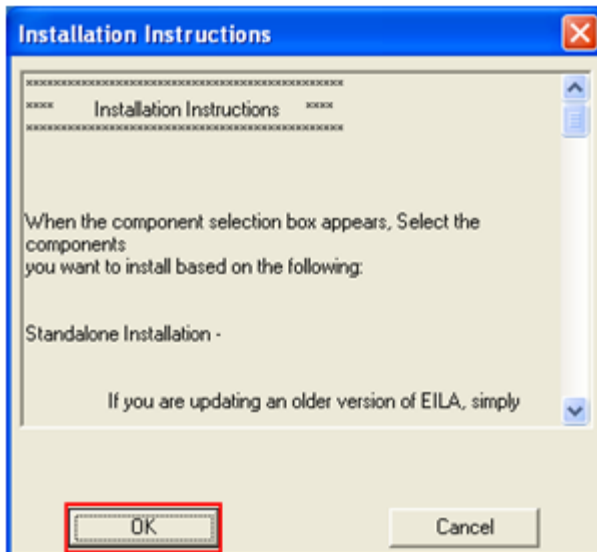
Installation Instructions

************************************************
****     Installation Instructions     ****
************************************************

When the component selection box appears, Select the components
you want to install based on the following:

Standalone Installation -

If you are updating an older version of EILA, simply

OK

Cancel